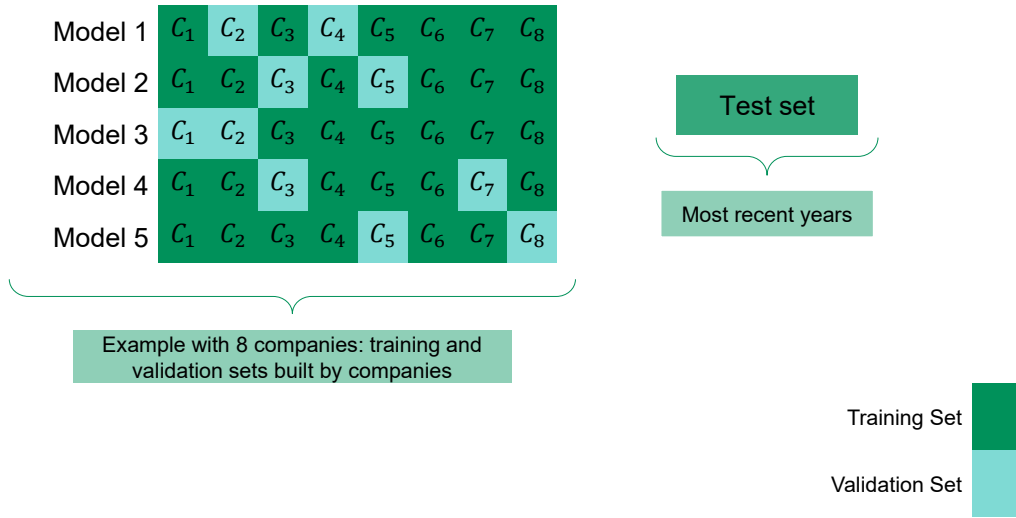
| | | | | | | | | |
|---|---|---|---|---|---|---|---|---|
| Model 1 | $C_1$ | $C_2$ | $C_3$ | $C_4$ | $C_5$ | $C_6$ | $C_7$ | $C_8$ |
| Model 2 | $C_1$ | $C_2$ | $C_3$ | $C_4$ | $C_5$ | $C_6$ | $C_7$ | $C_8$ |
| Model 3 | $C_1$ | $C_2$ | $C_3$ | $C_4$ | $C_5$ | $C_6$ | $C_7$ | $C_8$ |
| Model 4 | $C_1$ | $C_2$ | $C_3$ | $C_4$ | $C_5$ | $C_6$ | $C_7$ | $C_8$ |
| Model 5 | $C_1$ | $C_2$ | $C_3$ | $C_4$ | $C_5$ | $C_6$ | $C_7$ | $C_8$ |

Example with 8 companies: training and validation sets built by companies

Test set

Most recent years

Training Set

Validation Set